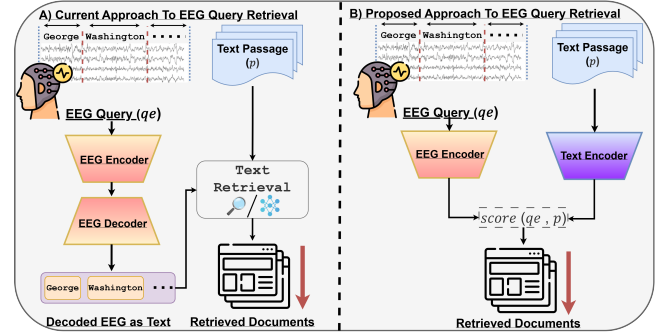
A) Current Approach To EEG Query Retrieval

George Washington ...

Text Passage ($p$)

EEG Query ($qe$)

EEG Encoder

EEG Decoder

Text Retrieval

George Washington ...

Decoded EEG as Text

Retrieved Documents

B) Proposed Approach To EEG Query Retrieval

George Washington ...

Text Passage ($p$)

EEG Query ($qe$)

EEG Encoder

Text Encoder

$score\ (qe\ ,\ p)$

Retrieved Documents